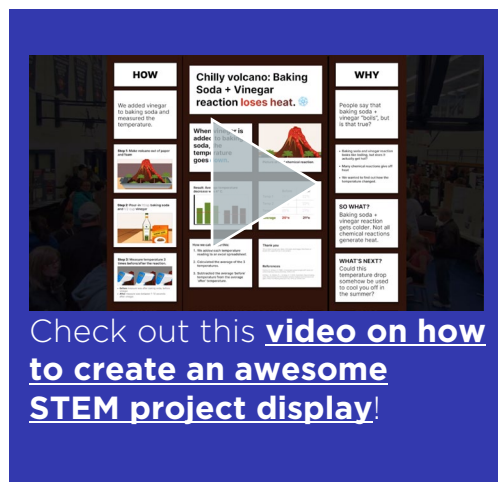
HOW

We added vinegar to baking soda and measured the temperature.

Step 1: Make volcano out of paper and foam

Step 2: Pour in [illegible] baking soda and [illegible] vinegar

Step 3: Measure temperature 3 times before/after the reaction.

Chilly volcano: Baking Soda + Vinegar reaction loses heat.

When vinegar is added to baking soda, the temperature goes down.

Result: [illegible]

Thank you

References

WHY

People say that baking soda + vinegar "boils", but is that true?

SO WHAT?

Baking soda + vinegar reaction gets colder. Not all chemical reactions generate heat.

WHAT'S NEXT?

Could this temperature drop somehow be used to cool you off in the summer?

Check out this video on how to create an awesome STEM project display!